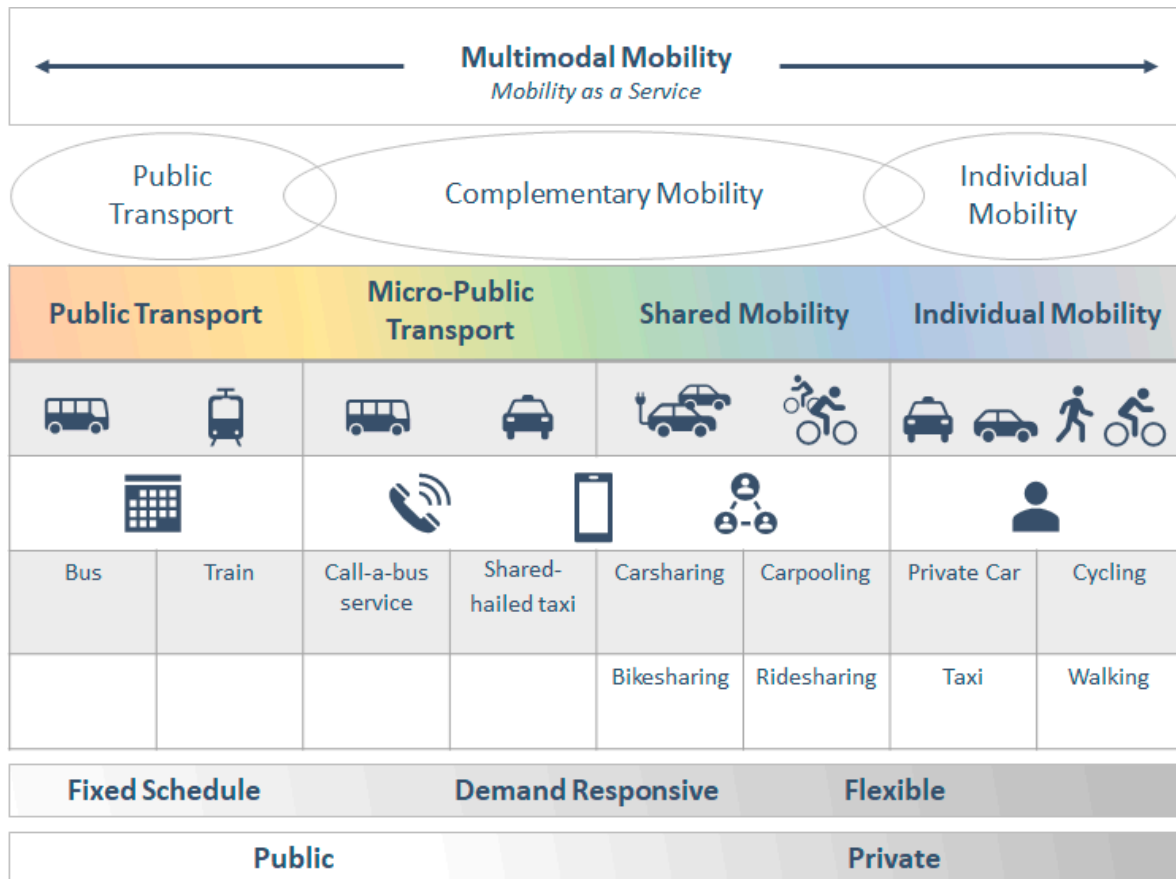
Multimodal Mobility
Mobility as a Service

Public Transport

Complementary Mobility

Individual Mobility

| Public Transport | | Micro-Public Transport | | Shared Mobility | | Individual Mobility | |
|---|---|---|---|---|---|---|---|
| Bus | Train | Call-a-bus service | Shared-hailed taxi | Carsharing | Carpooling | Private Car | Cycling |
| | | | | Bikesharing | Ridesharing | Taxi | Walking |

Fixed Schedule
Demand Responsive
Flexible

Public
Private